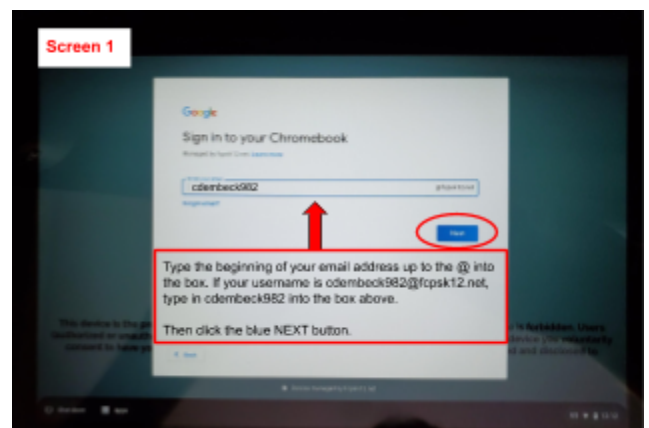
Screen 1

Google

Sign in to your Chromebook

Managed by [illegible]

cdembeck982

@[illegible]

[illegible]

Next

Type the beginning of your email address up to the @ into the box. If your username is cdembeck982@fcpsk12.net, type in cdembeck982 into the box above.

Then click the blue NEXT button.

This device is the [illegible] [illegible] is forbidden. Users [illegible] authorized or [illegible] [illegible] device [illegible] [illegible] consent to have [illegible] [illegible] and disclosed to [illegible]

< Back

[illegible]

Shut down

Apps

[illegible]